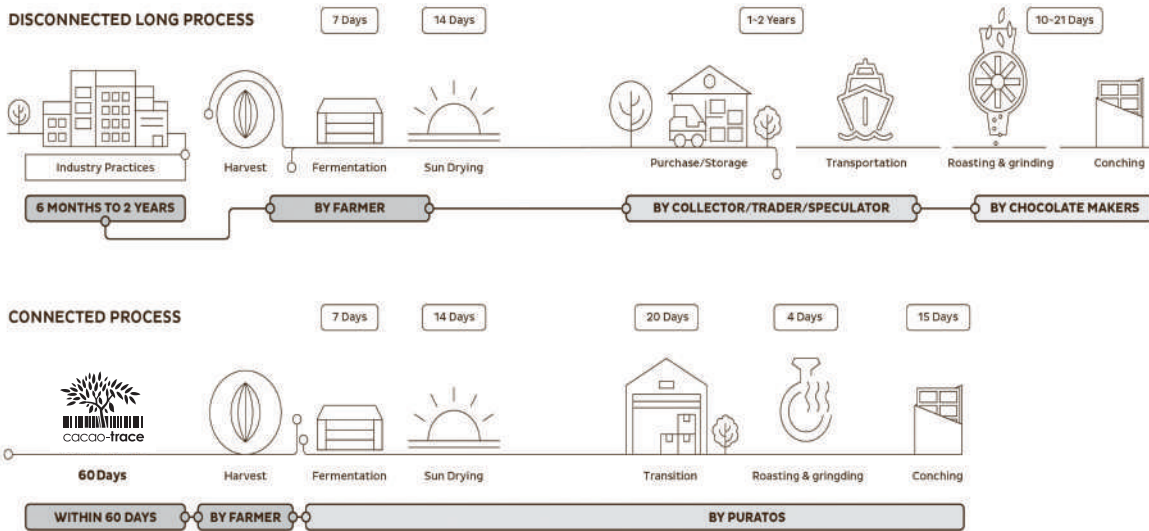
DISCONNECTED LONG PROCESS

7 Days

14 Days

1-2 Years

10-21 Days

Industry Practices

Harvest

Fermentation

Sun Drying

Purchase/Storage

Transportation

Roasting & grinding

Conching

6 MONTHS TO 2 YEARS

BY FARMER

BY COLLECTOR/TRADER/SPECULATOR

BY CHOCOLATE MAKERS

CONNECTED PROCESS

7 Days

14 Days

20 Days

4 Days

15 Days

cacao-trace

60 Days

Harvest

Fermentation

Sun Drying

Transition

Roasting & gringding

Conching

WITHIN 60 DAYS

BY FARMER

BY PURATOS